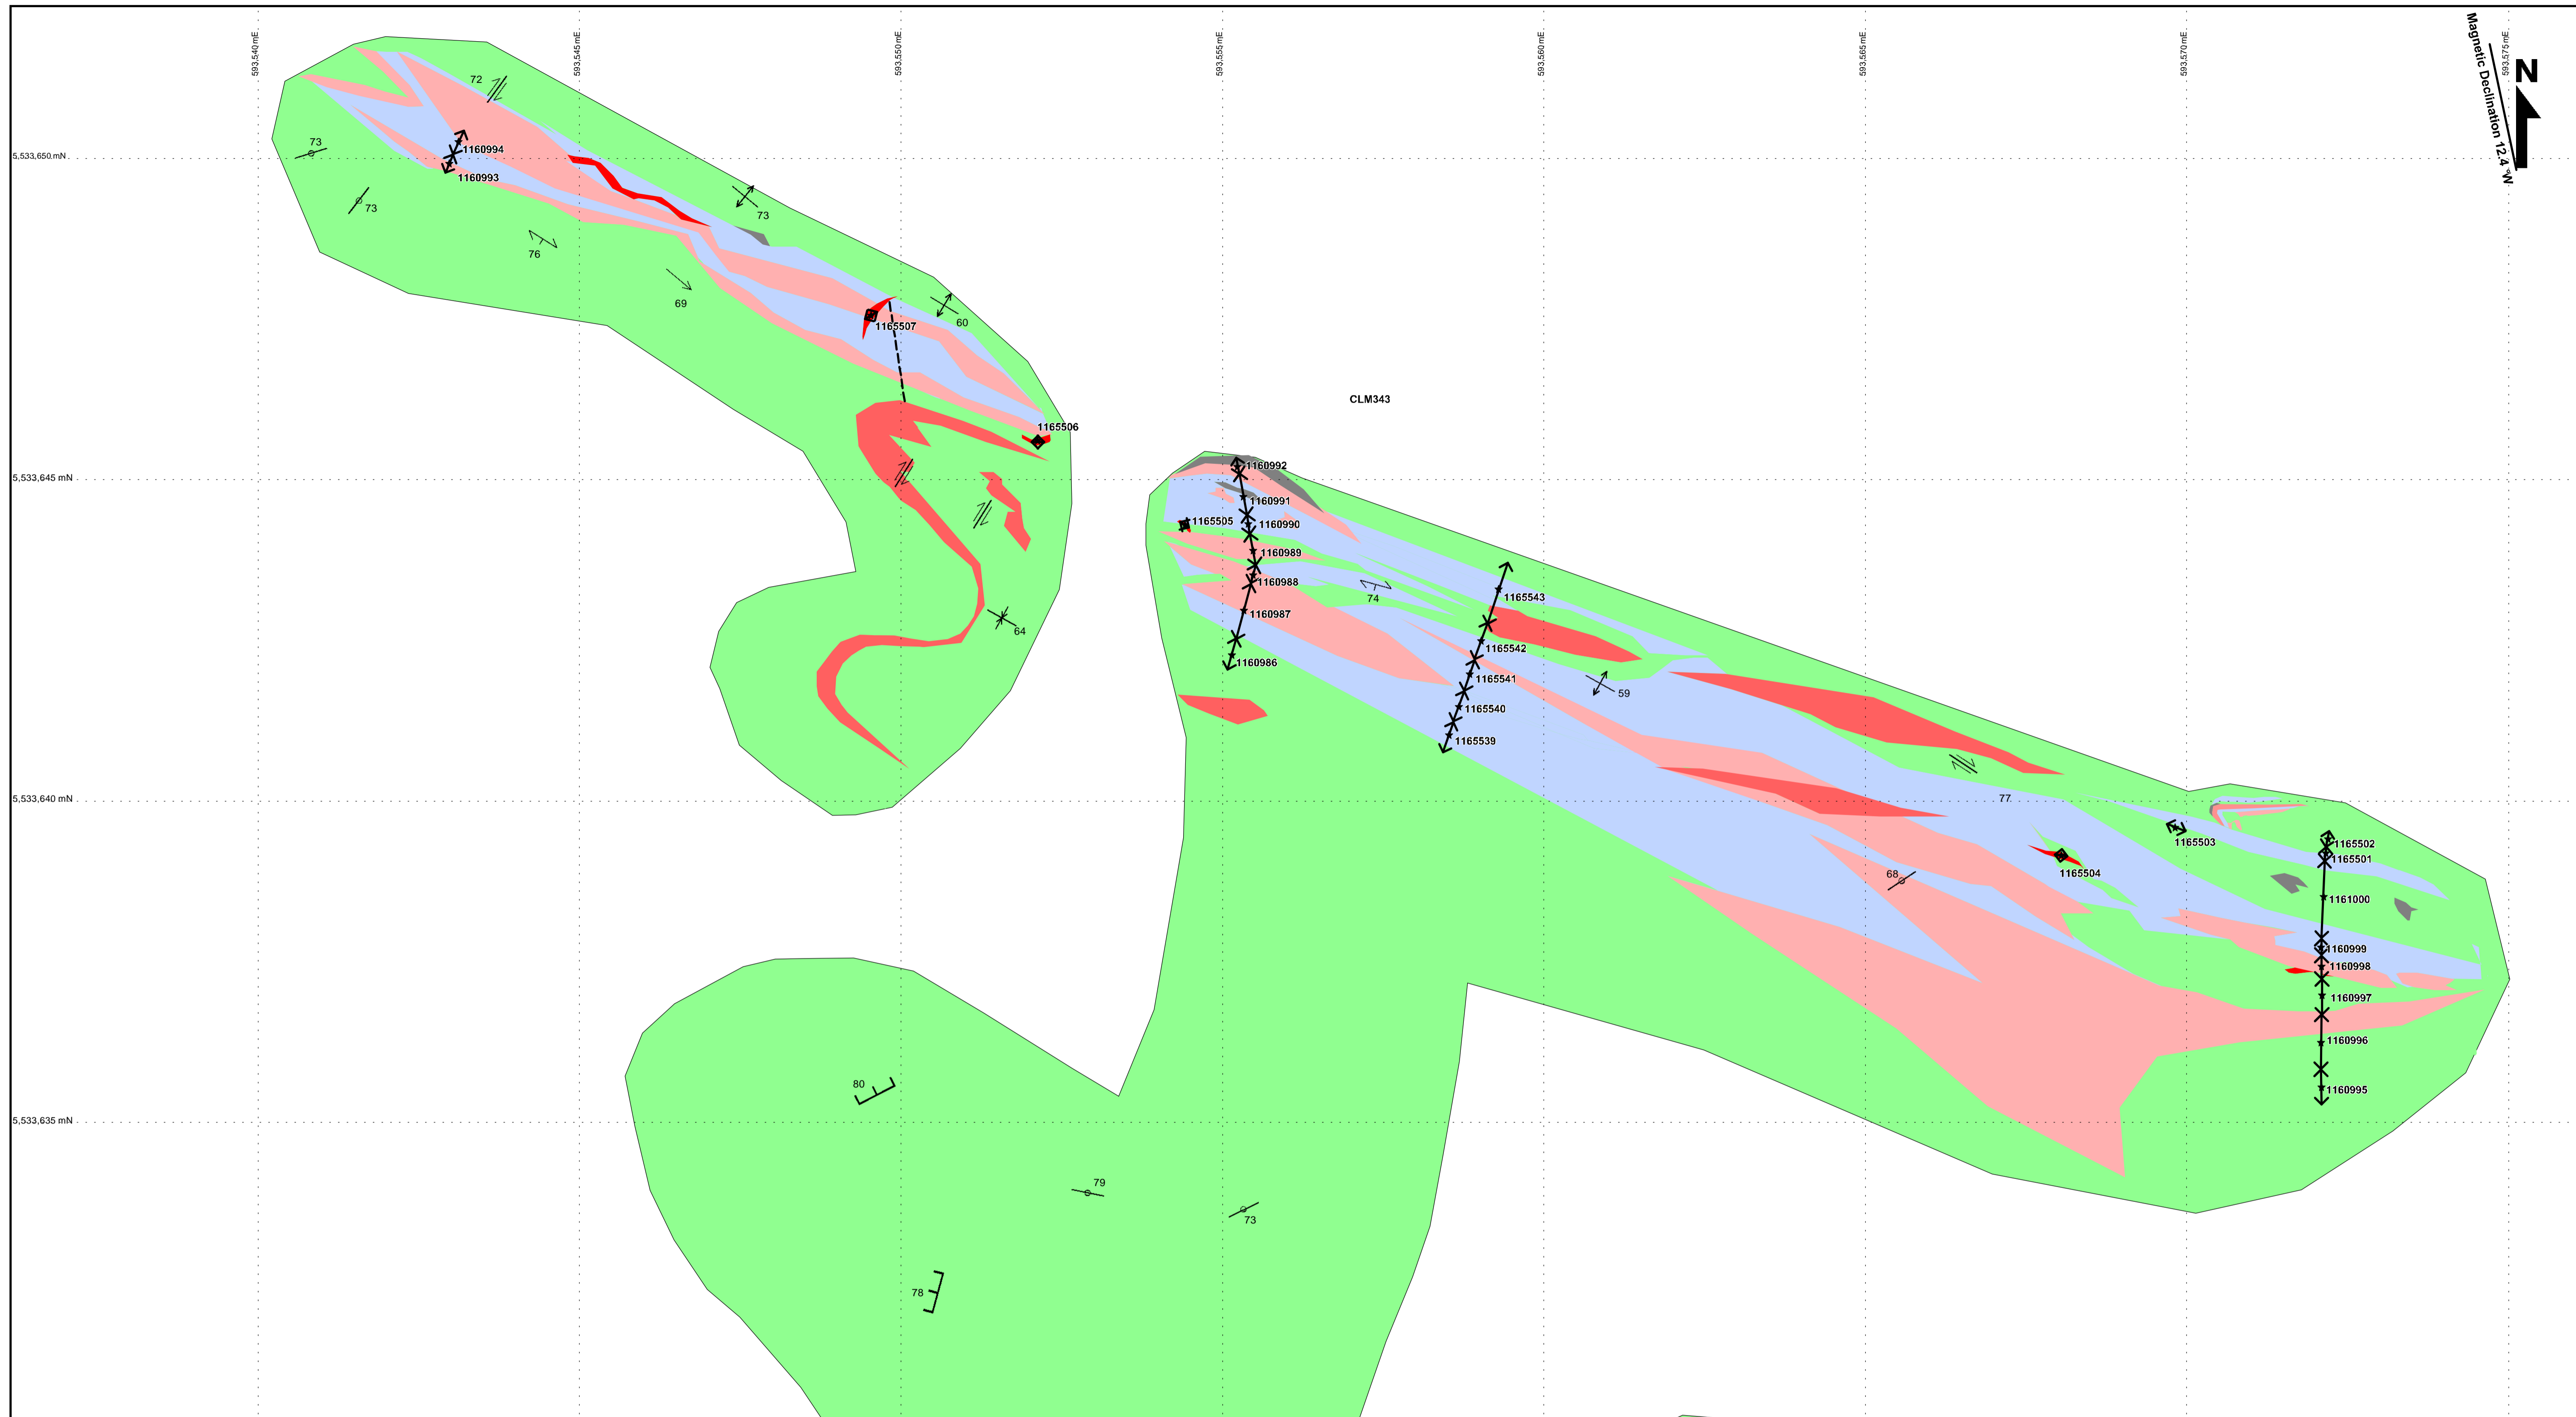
593,540 mE
593,545 mE
593,550 mE
593,555 mE
593,560 mE
593,565 mE
593,570 mE
593,575 mE

N
Magnetic Declination 12.4 °W

5,533,650 mN
5,533,645 mN
5,533,640 mN
5,533,635 mN

72
73
1160994
1160993
73
73
76
69
60
1165507
1165506
64
CLM343
1160992
1160991
1165505
1160990
1160989
1160988
74
1160987
1160986
1165543
1165542
1165541
1165540
1165539
59
77
1165503
1165502
1165501
1165504
68
1161000
1160999
1160998
1160997
1160996
1160995
80
79
73
78